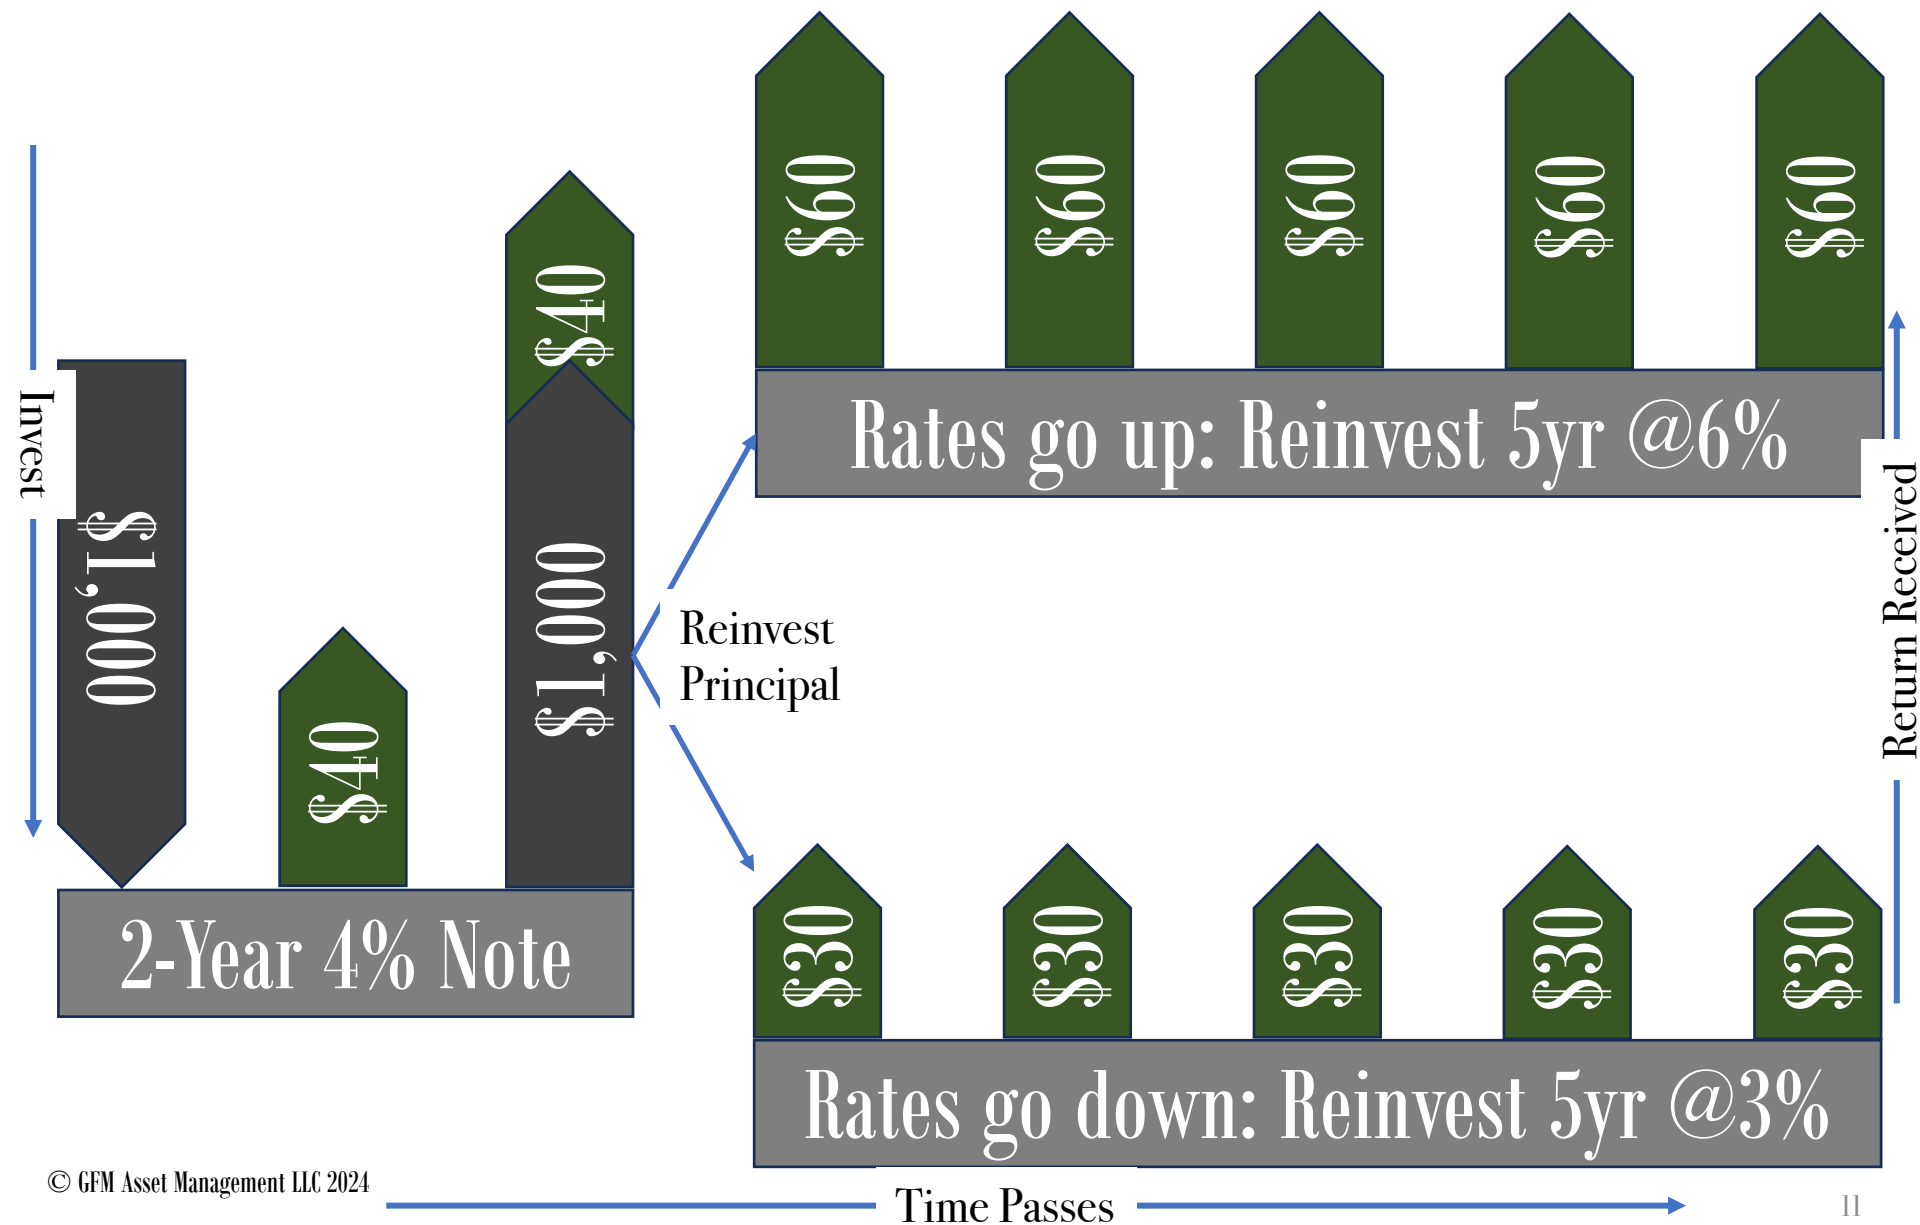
Invest

$1,000

$40

$40

$1,000

2-Year 4% Note

Reinvest Principal

$60

$60

$60

$60

$60

Rates go up: Reinvest 5yr @6%

Return Received

$30

$30

$30

$30

$30

Rates go down: Reinvest 5yr @3%

© GFM Asset Management LLC 2024

Time Passes

11